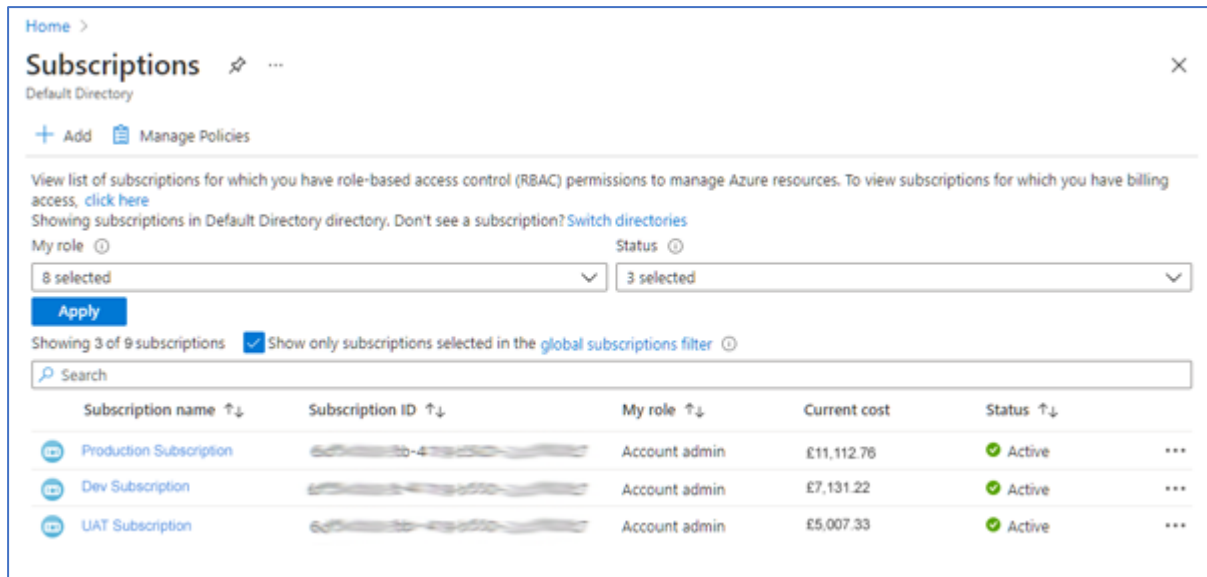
Home >

Subscriptions

Default Directory

+ Add Manage Policies

View list of subscriptions for which you have role-based access control (RBAC) permissions to manage Azure resources. To view subscriptions for which you have billing access, click here

Showing subscriptions in Default Directory directory. Don't see a subscription? Switch directories

My role ⓘ

8 selected

Status ⓘ

3 selected

Apply

Showing 3 of 9 subscriptions Show only subscriptions selected in the global subscriptions filter ⓘ

Search

| Subscription name ↑↓ | Subscription ID ↑↓ | My role ↑↓ | Current cost | Status ↑↓ |
|---|---|---|---|---|
| Production Subscription | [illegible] | Account admin | £11,112.76 | Active |
| Dev Subscription | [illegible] | Account admin | £7,131.22 | Active |
| UAT Subscription | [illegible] | Account admin | £5,007.33 | Active |